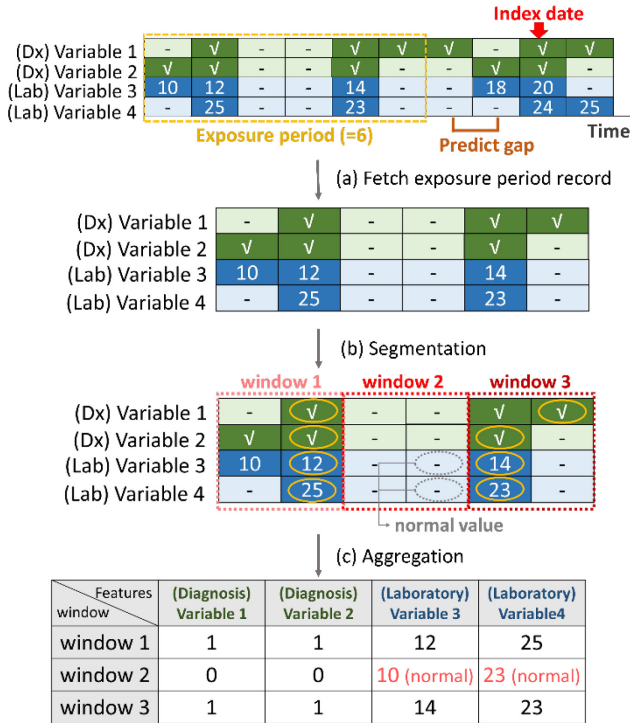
Index date

| | | | | | | | | | | |
|---|---|---|---|---|---|---|---|---|---|---|
| (Dx) Variable 1 | - | √ | - | - | √ | √ | √ | - | √ | √ |
| (Dx) Variable 2 | √ | √ | - | - | √ | - | - | √ | √ | - |
| (Lab) Variable 3 | 10 | 12 | - | - | 14 | - | - | 18 | 20 | - |
| (Lab) Variable 4 | - | 25 | - | - | 23 | - | - | - | 24 | 25 |

Exposure period (=6)

Predict gap

Time

(a) Fetch exposure period record

| | | | | | | |
|---|---|---|---|---|---|---|
| (Dx) Variable 1 | - | √ | - | - | √ | √ |
| (Dx) Variable 2 | √ | √ | - | - | √ | - |
| (Lab) Variable 3 | 10 | 12 | - | - | 14 | - |
| (Lab) Variable 4 | - | 25 | - | - | 23 | - |

(b) Segmentation

window 1 window 2 window 3

| | | | | | | |
|---|---|---|---|---|---|---|
| (Dx) Variable 1 | - | √ | - | - | √ | √ |
| (Dx) Variable 2 | √ | √ | - | - | √ | - |
| (Lab) Variable 3 | 10 | 12 | - | - | 14 | - |
| (Lab) Variable 4 | - | 25 | - | - | 23 | - |

normal value

(c) Aggregation

| Features / window | (Diagnosis) Variable 1 | (Diagnosis) Variable 2 | (Laboratory) Variable 3 | (Laboratory) Variable4 |
|---|---|---|---|---|
| window 1 | 1 | 1 | 12 | 25 |
| window 2 | 0 | 0 | 10 (normal) | 23 (normal) |
| window 3 | 1 | 1 | 14 | 23 |